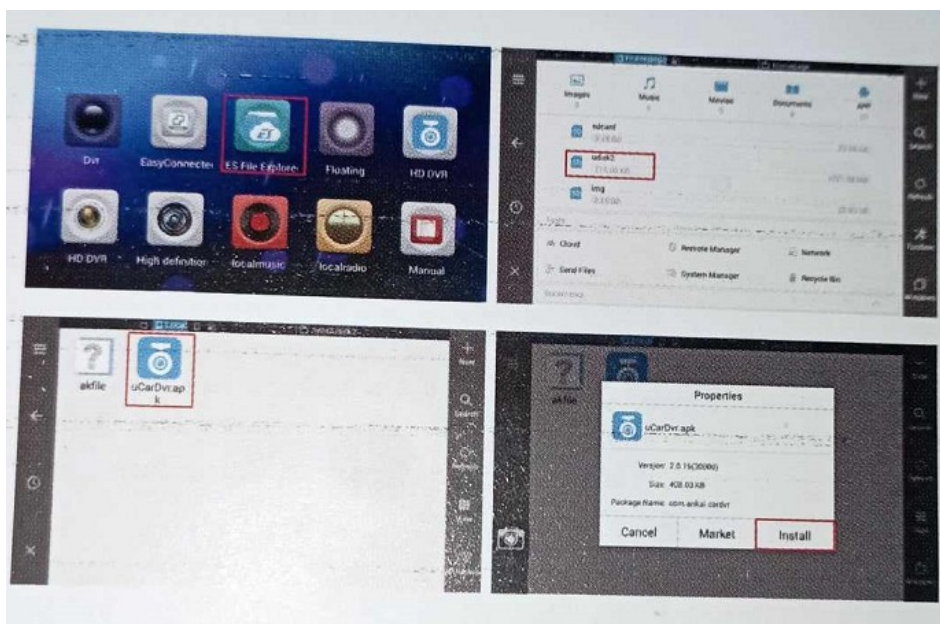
Dvr
EasyConnecte
ES File Explore
Floating
HD DVR
HD DVR
High definition
localmusic
localradio
Manual

Images
Music
Movies
Documents
APP
sdcard
usbdisk2
img
Cloud
Remote Manager
Network
Send Files
System Manager
Recycle Bin

akfile
uCarDvr.apk

akfile
Properties
uCarDvr.apk
Version: 2.0.15(30000)
Size: 408.03 KB
Package Name: com.ankai.cardvr
Cancel
Market
Install